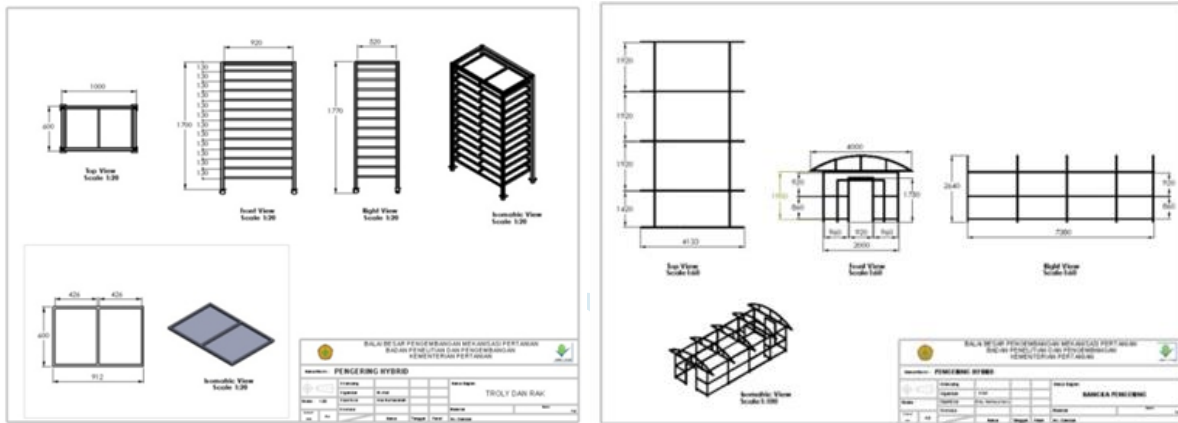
1000

600

Top View
Scale 1:20

920

1700

130
130
130
130
130
130
130
130
130
130
130
130

Front View
Scale 1:20

520

1770

Right View
Scale 1:20

Isometric View
Scale 1:20

426 426

600

912

Isometric View
Scale 1:20

BALAI BESAR PENGEMBANGAN MEKANISASI PERTANIAN
BADAN PENELITIAN DAN PENGEMBANGAN
KEMENTERIAN PERTANIAN

PENGERING HYBRID

TROLY DAN RAK

1920

1920

1920

1420

4133

Top View
Scale 1:60

4000

920

860

1750

960 920 960

2600

Front View
Scale 1:60

2640

920

860

7380

Right View
Scale 1:60

Isometric View
Scale 1:100

BALAI BESAR PENGEMBANGAN MEKANISASI PERTANIAN
BADAN PENELITIAN DAN PENGEMBANGAN
KEMENTERIAN PERTANIAN

PENGERING HYBRID

BANGUNAN PENGERING